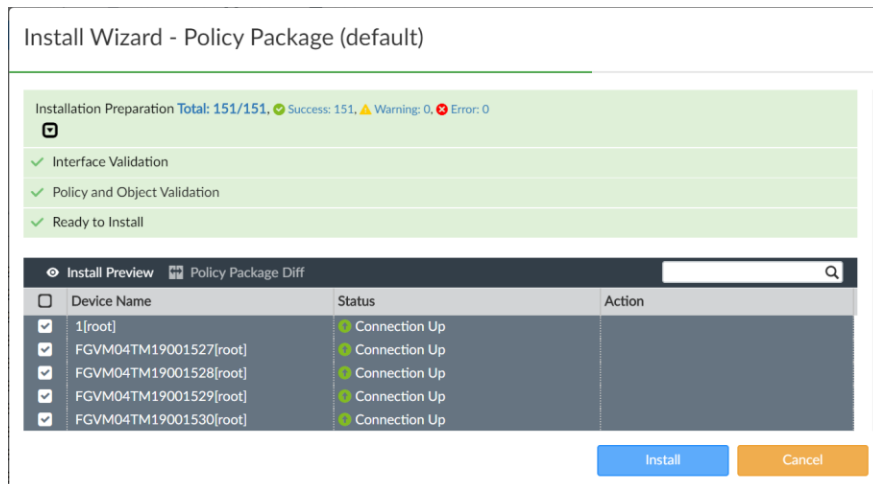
Install Wizard - Policy Package (default)

Installation Preparation Total: 151/151, Success: 151, Warning: 0, Error: 0

Interface Validation

Policy and Object Validation

Ready to Install

Install Preview  Policy Package Diff

| | Device Name | Status | Action |
|---|---|---|---|
| | 1[root] | Connection Up | |
| | FGVM04TM19001527[root] | Connection Up | |
| | FGVM04TM19001528[root] | Connection Up | |
| | FGVM04TM19001529[root] | Connection Up | |
| | FGVM04TM19001530[root] | Connection Up | |

Install  Cancel